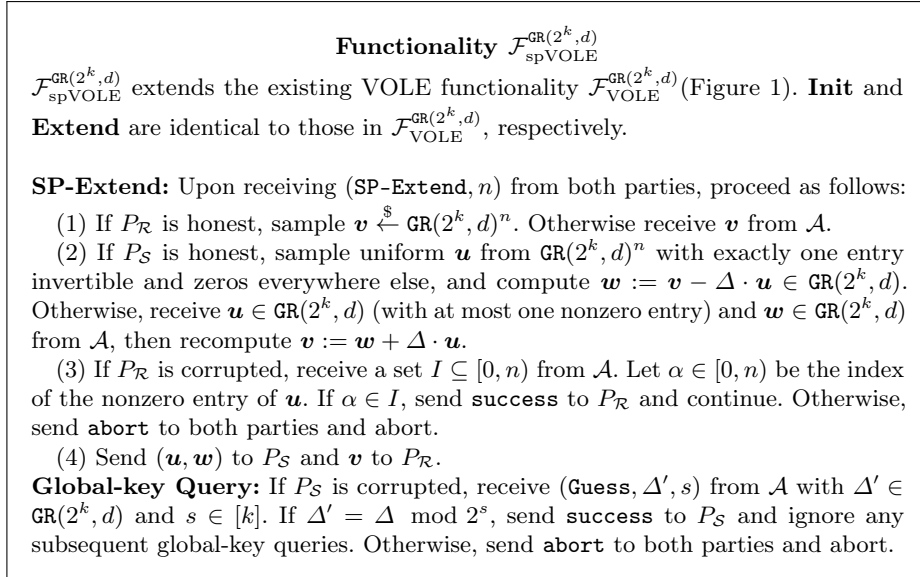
**Functionality $\mathcal{F}_{\text{spVOLE}}^{\mathtt{GR}(2^k,d)}$**

$\mathcal{F}_{\text{spVOLE}}^{\mathtt{GR}(2^k,d)}$ extends the existing VOLE functionality $\mathcal{F}_{\text{VOLE}}^{\mathtt{GR}(2^k,d)}$(Figure 1). **Init** and **Extend** are identical to those in $\mathcal{F}_{\text{VOLE}}^{\mathtt{GR}(2^k,d)}$, respectively.

**SP-Extend:** Upon receiving ($\mathtt{SP\text{-}Extend}, n$) from both parties, proceed as follows:

(1) If $P_{\mathcal{R}}$ is honest, sample $\boldsymbol{v} \xleftarrow{\$} \mathtt{GR}(2^k,d)^n$. Otherwise receive $\boldsymbol{v}$ from $\mathcal{A}$.

(2) If $P_{\mathcal{S}}$ is honest, sample uniform $\boldsymbol{u}$ from $\mathtt{GR}(2^k,d)^n$ with exactly one entry invertible and zeros everywhere else, and compute $\boldsymbol{w} := \boldsymbol{v} - \Delta \cdot \boldsymbol{u} \in \mathtt{GR}(2^k,d)$. Otherwise, receive $\boldsymbol{u} \in \mathtt{GR}(2^k,d)$ (with at most one nonzero entry) and $\boldsymbol{w} \in \mathtt{GR}(2^k,d)$ from $\mathcal{A}$, then recompute $\boldsymbol{v} := \boldsymbol{w} + \Delta \cdot \boldsymbol{u}$.

(3) If $P_{\mathcal{R}}$ is corrupted, receive a set $I \subseteq [0,n)$ from $\mathcal{A}$. Let $\alpha \in [0,n)$ be the index of the nonzero entry of $\boldsymbol{u}$. If $\alpha \in I$, send $\mathtt{success}$ to $P_{\mathcal{R}}$ and continue. Otherwise, send $\mathtt{abort}$ to both parties and abort.

(4) Send $(\boldsymbol{u}, \boldsymbol{w})$ to $P_{\mathcal{S}}$ and $\boldsymbol{v}$ to $P_{\mathcal{R}}$.

**Global-key Query:** If $P_{\mathcal{S}}$ is corrupted, receive ($\mathtt{Guess}, \Delta', s$) from $\mathcal{A}$ with $\Delta' \in \mathtt{GR}(2^k,d)$ and $s \in [k]$. If $\Delta' = \Delta \mod 2^s$, send $\mathtt{success}$ to $P_{\mathcal{S}}$ and ignore any subsequent global-key queries. Otherwise, send $\mathtt{abort}$ to both parties and abort.